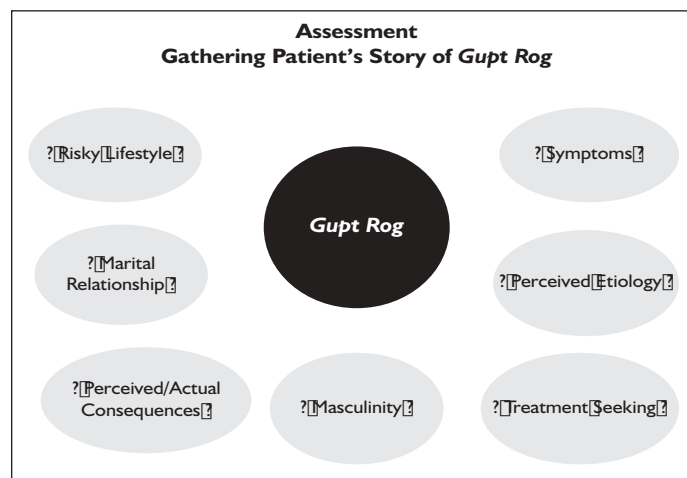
Assessment
Gathering Patient's Story of *Gupt Rog*

?Risky Lifestyle?

?Symptoms?

*Gupt Rog*

?Marital Relationship?

?Perceived Etiology?

?Perceived/Actual Consequences?

?Masculinity?

?Treatment Seeking?